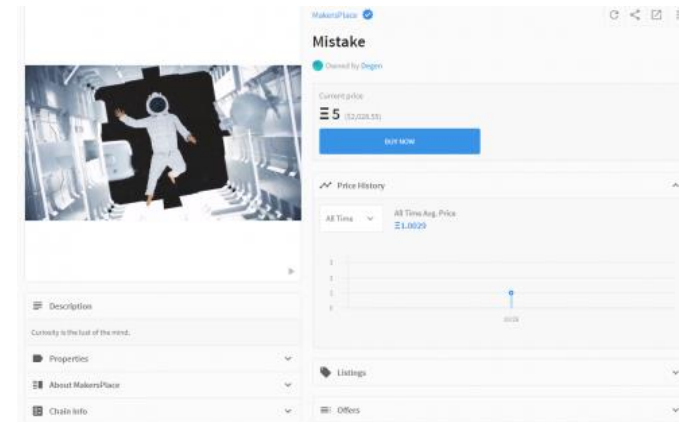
MakersPlace

Mistake

Owned by Degen

Current price

Ξ 5 ($2,026.55)

BUY NOW

Price History

All Time

All Time Avg. Price

Ξ1.0029

Description

Curiosity is the lust of the mind.

Properties

About MakersPlace

Chain Info

Listings

Offers